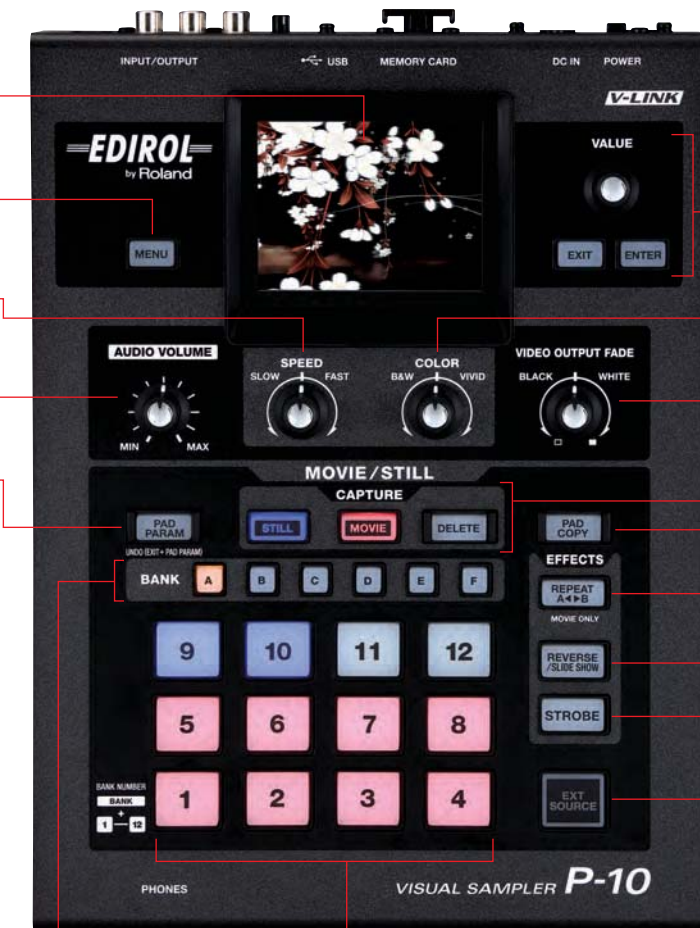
INPUT/OUTPUT

USB

MEMORY CARD

DC IN

POWER

V-LINK

EDIROL by Roland

MENU

VALUE

EXIT

ENTER

AUDIO VOLUME

MIN

MAX

SPEED

SLOW

FAST

COLOR

B&W

VIVID

VIDEO OUTPUT FADE

BLACK

WHITE

MOVIE/STILL

CAPTURE

PAD PARAM

STILL

MOVIE

DELETE

PAD COPY

UNDO (EXIT + PAD PARAM)

BANK

A

B

C

D

E

F

EFFECTS

REPEAT A◀▶B

MOVIE ONLY

9

10

11

12

REVERSE /SLIDE SHOW

5

6

7

8

STROBE

BANK NUMBER

BANK

+

1 — 12

1

2

3

4

EXT SOURCE

PHONES

VISUAL SAMPLER P-10